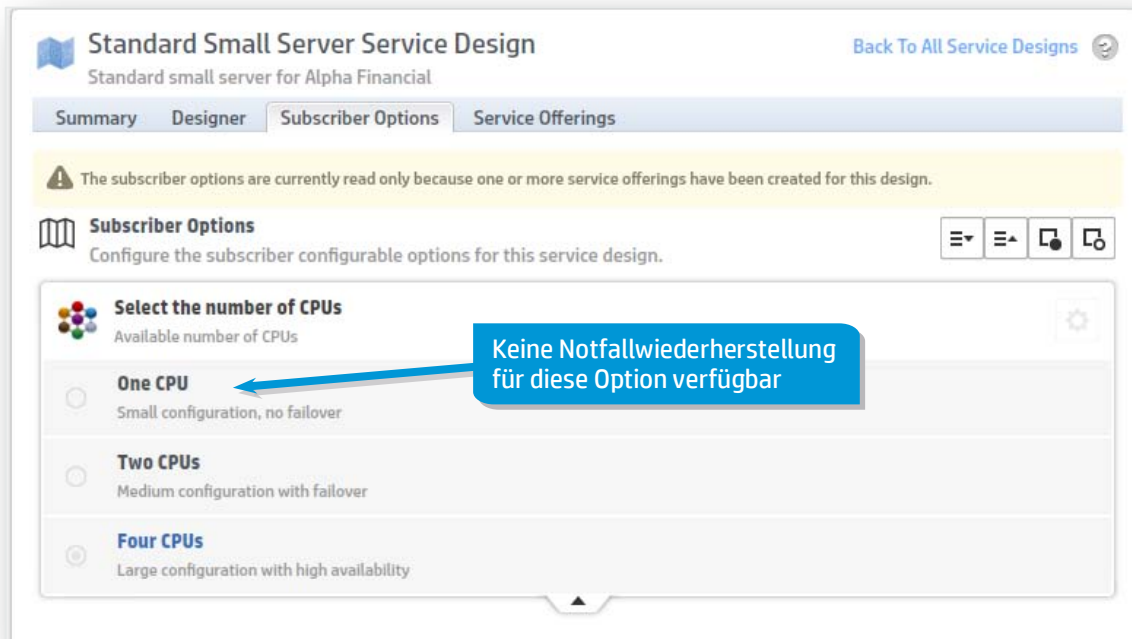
Standard Small Server Service Design
Standard small server for Alpha Financial

Back To All Service Designs

Summary | Designer | Subscriber Options | Service Offerings

The subscriber options are currently read only because one or more service offerings have been created for this design.

Subscriber Options
Configure the subscriber configurable options for this service design.

Select the number of CPUs
Available number of CPUs

Keine Notfallwiederherstellung für diese Option verfügbar

One CPU
Small configuration, no failover

Two CPUs
Medium configuration with failover

Four CPUs
Large configuration with high availability